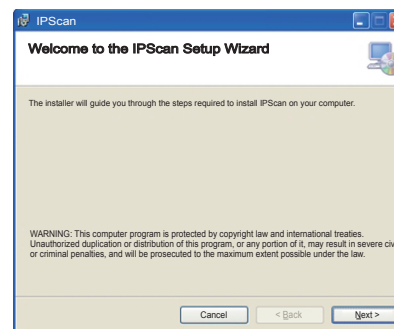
IPScan

Welcome to the IPScan Setup Wizard

The installer will guide you through the steps required to install IPScan on your computer.

WARNING: This computer program is protected by copyright law and international treaties. Unauthorized duplication or distribution of this program, or any portion of it, may result in severe civ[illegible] or criminal penalties, and will be prosecuted to the maximum extent possible under the law.

Cancel
< Back
Next >